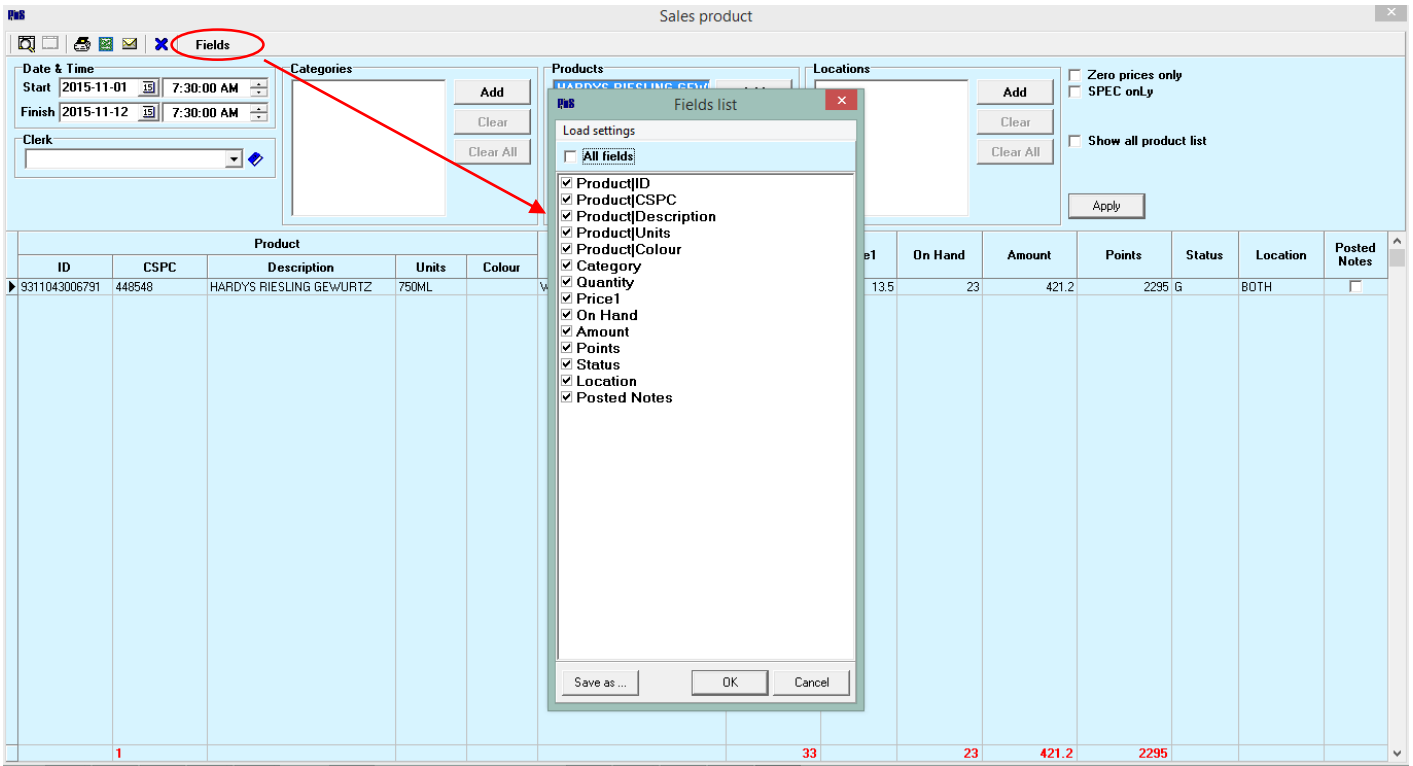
PoS

Sales product

Fields

Date & Time
Start 2015-11-01 7:30:00 AM
Finish 2015-11-12 7:30:00 AM

Clerk

Categories

Add
Clear
Clear All

Products
HARDYS RIESLING GEW

Locations

Add
Clear
Clear All

Zero prices only
SPEC onLy

Show all product list

Apply

PoS Fields list

Load settings

All fields

Product|ID
Product|CSPC
Product|Description
Product|Units
Product|Colour
Category
Quantity
Price1
On Hand
Amount
Points
Status
Location
Posted Notes

Save as ...
OK
Cancel

| Product | | | | | | | | | | | | | |
|---|---|---|---|---|---|---|---|---|---|---|---|---|---|
| ID | CSPC | Description | Units | Colour | | | e1 | On Hand | Amount | Points | Status | Location | Posted Notes |
| 9311043006791 | 448548 | HARDYS RIESLING GEWURTZ | 750ML | | W | | 13.5 | 23 | 421.2 | 2295 | G | BOTH | |
| | 1 | | | | | 33 | | 23 | 421.2 | 2295 | | | |